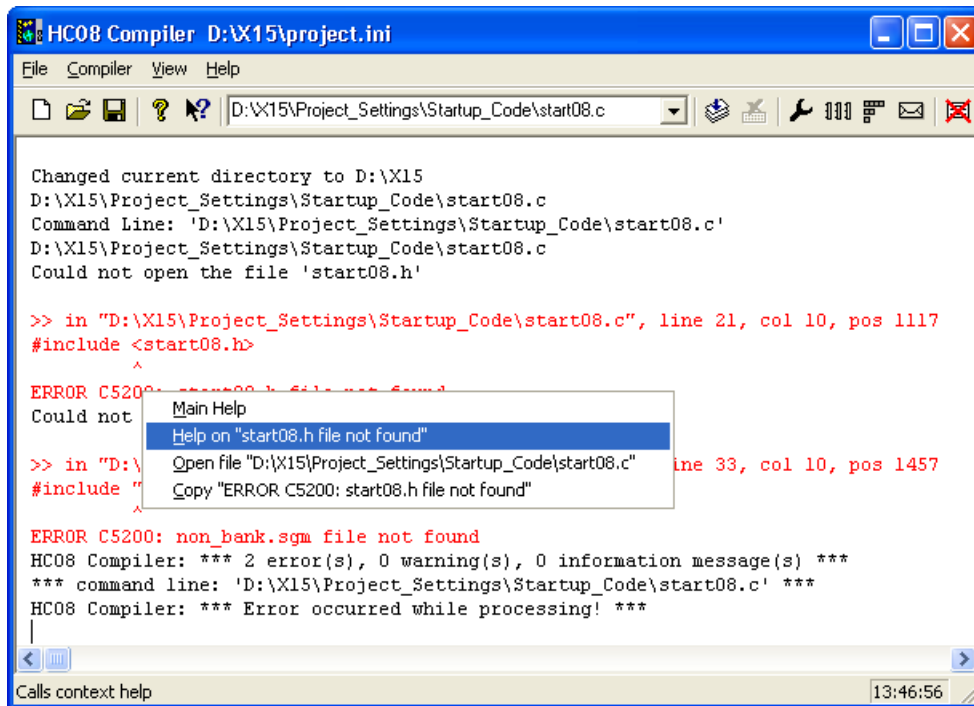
HC08 Compiler D:\X15\project.ini

File Compiler View Help

D:\X15\Project_Settings\Startup_Code\start08.c

Changed current directory to D:\X15
D:\X15\Project_Settings\Startup_Code\start08.c
Command Line: 'D:\X15\Project_Settings\Startup_Code\start08.c'
D:\X15\Project_Settings\Startup_Code\start08.c
Could not open the file 'start08.h'

>> in "D:\X15\Project_Settings\Startup_Code\start08.c", line 21, col 10, pos 1117
#include <start08.h>
^

ERROR C5200: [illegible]
Could not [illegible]

>> in "D:\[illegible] ine 33, col 10, pos 1457
#include "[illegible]
^

Main Help
Help on "start08.h file not found"
Open file "D:\X15\Project_Settings\Startup_Code\start08.c"
Copy "ERROR C5200: start08.h file not found"

ERROR C5200: non_bank.sgm file not found
HC08 Compiler: *** 2 error(s), 0 warning(s), 0 information message(s) ***
*** command line: 'D:\X15\Project_Settings\Startup_Code\start08.c' ***
HC08 Compiler: *** Error occurred while processing! ***

Calls context help
13:46:56